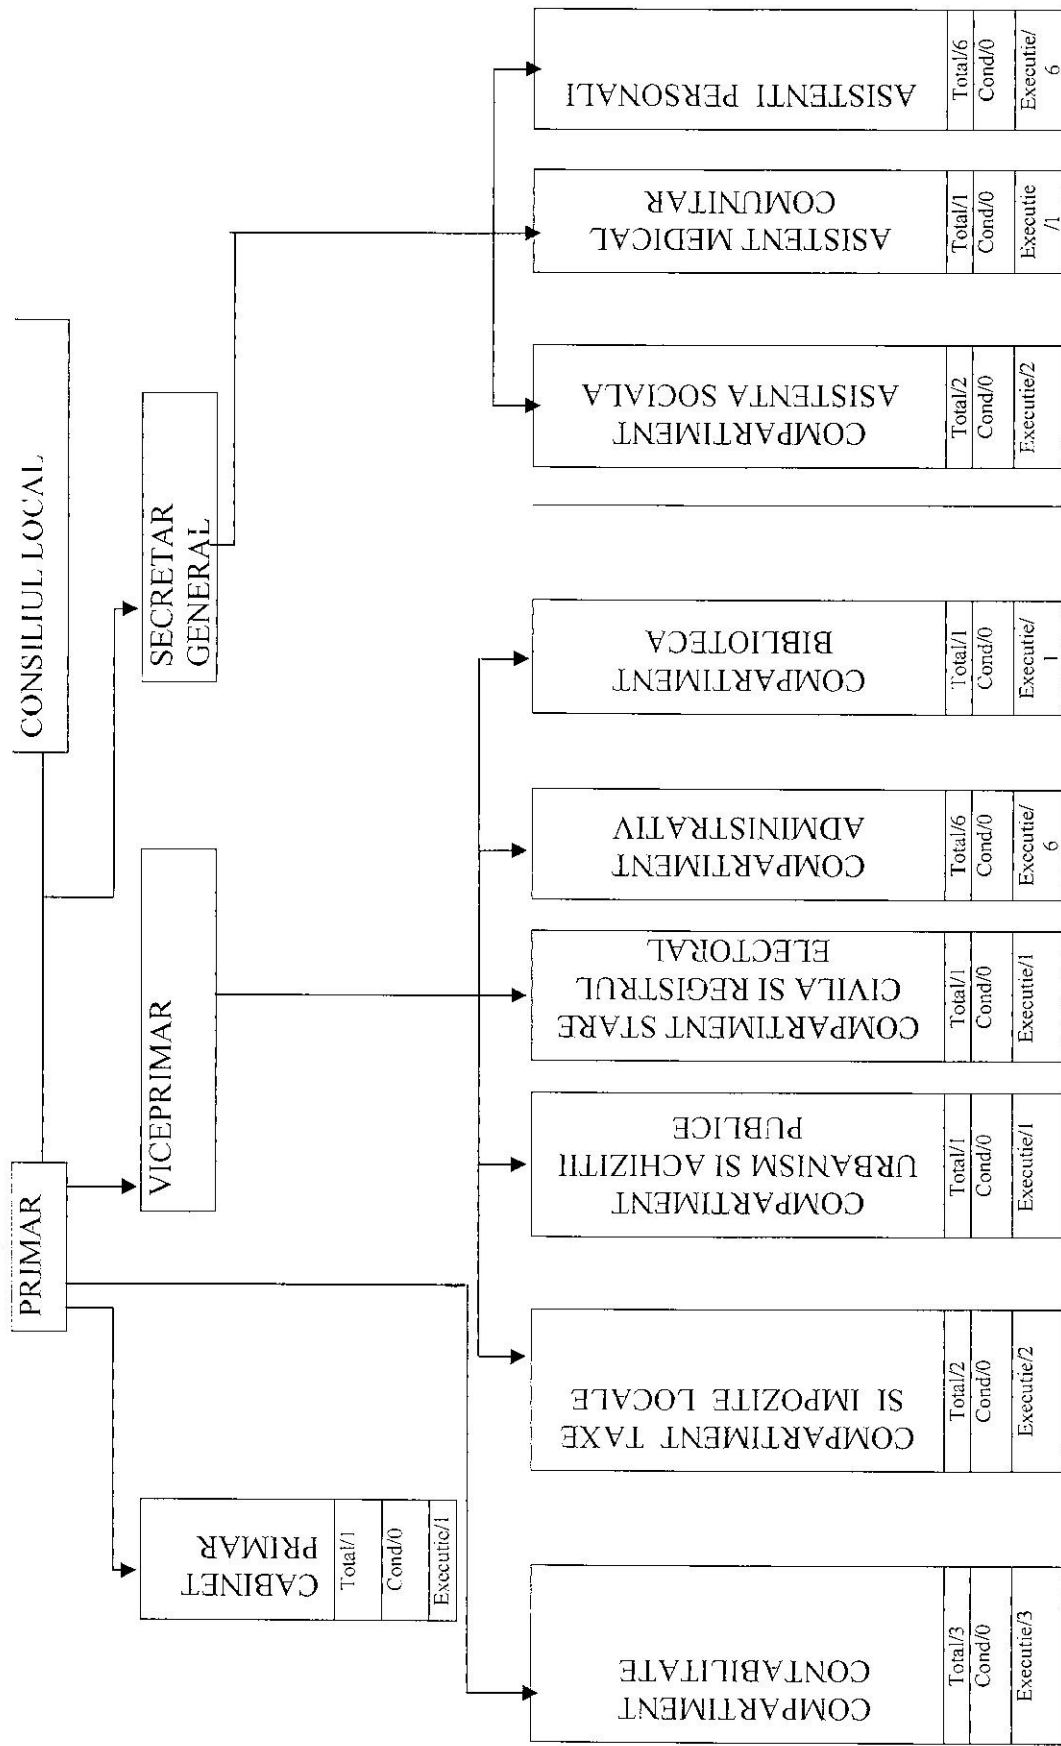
CONSILIUL LOCAL

PRIMAR

VICEPRIMAR

SECRETAR GENERAL

CABINET PRIMAR
Total/1
Cond/0
Executie/1

COMPARTIMENT CONTABILITATE
Total/3
Cond/0
Executie/3

COMPARTIMENT TAXE SI IMPOZITE LOCALE
Total/2
Cond/0
Executie/2

COMPARTIMENT URBANISM SI ACHIZITII PUBLICE
Total/1
Cond/0
Executie/1

COMPARTIMENT STARE CIVILA SI REGISTRUL ELECTORAL
Total/1
Cond/0
Executie/1

COMPARTIMENT ADMINISTRATIV
Total/6
Cond/0
Executie/6

COMPARTIMENT BIBLIOTECA
Total/1
Cond/0
Executie/1

COMPARTIMENT ASISTENTA SOCIALA
Total/2
Cond/0
Executie/2

ASISTENT MEDICAL COMUNITAR
Total/1
Cond/0
Executie/1

ASISTENTI PERSONALI
Total/6
Cond/0
Executie/6